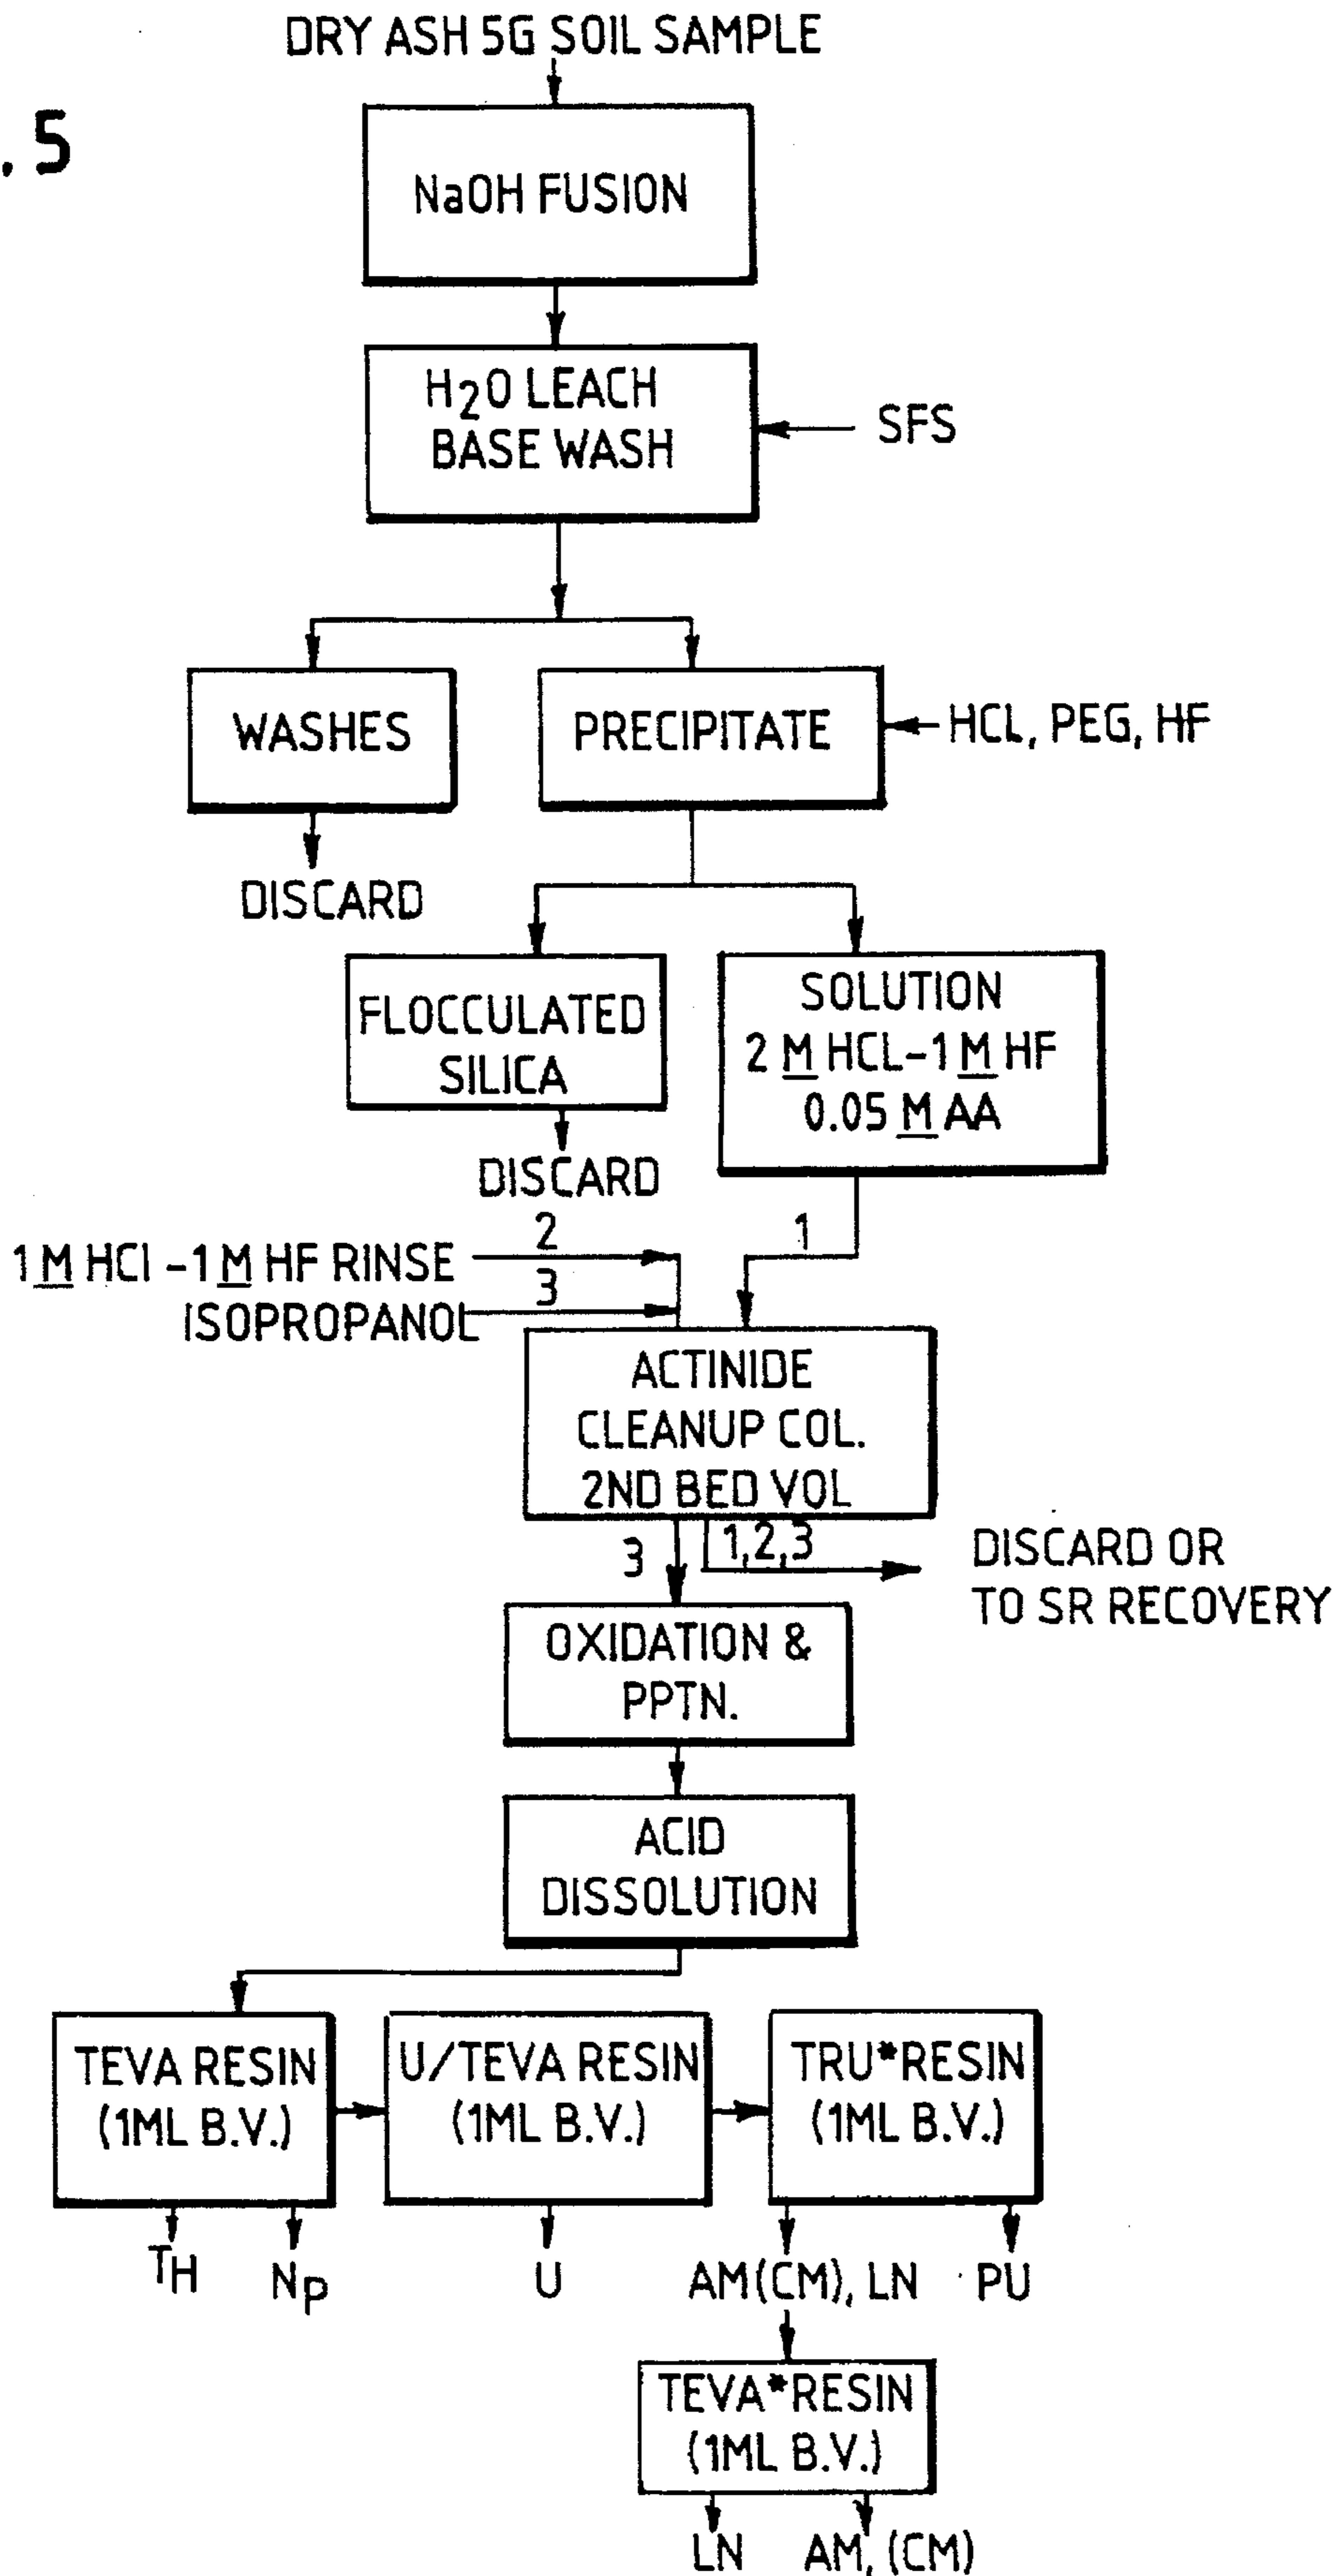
.5

DRY ASH 5G SOIL SAMPLE

NaOH FUSION

$H_2O$ LEACH BASE WASH

SFS

WASHES

PRECIPITATE

HCL, PEG, HF

DISCARD

FLOCCULATED SILICA

SOLUTION 2 M HCL-1 M HF 0.05 M AA

DISCARD

2

1

1 M HCl -1 M HF RINSE

3

ISOPROPANOL

ACTINIDE CLEANUP COL. 2ND BED VOL

3

1,2,3

DISCARD OR TO SR RECOVERY

OXIDATION & PPTN.

ACID DISSOLUTION

TEVA RESIN (1ML B.V.)

U/TEVA RESIN (1ML B.V.)

TRU*RESIN (1ML B.V.)

TH

Np

U

AM(CM), LN

PU

TEVA*RESIN (1ML B.V.)

LN

AM, (CM)